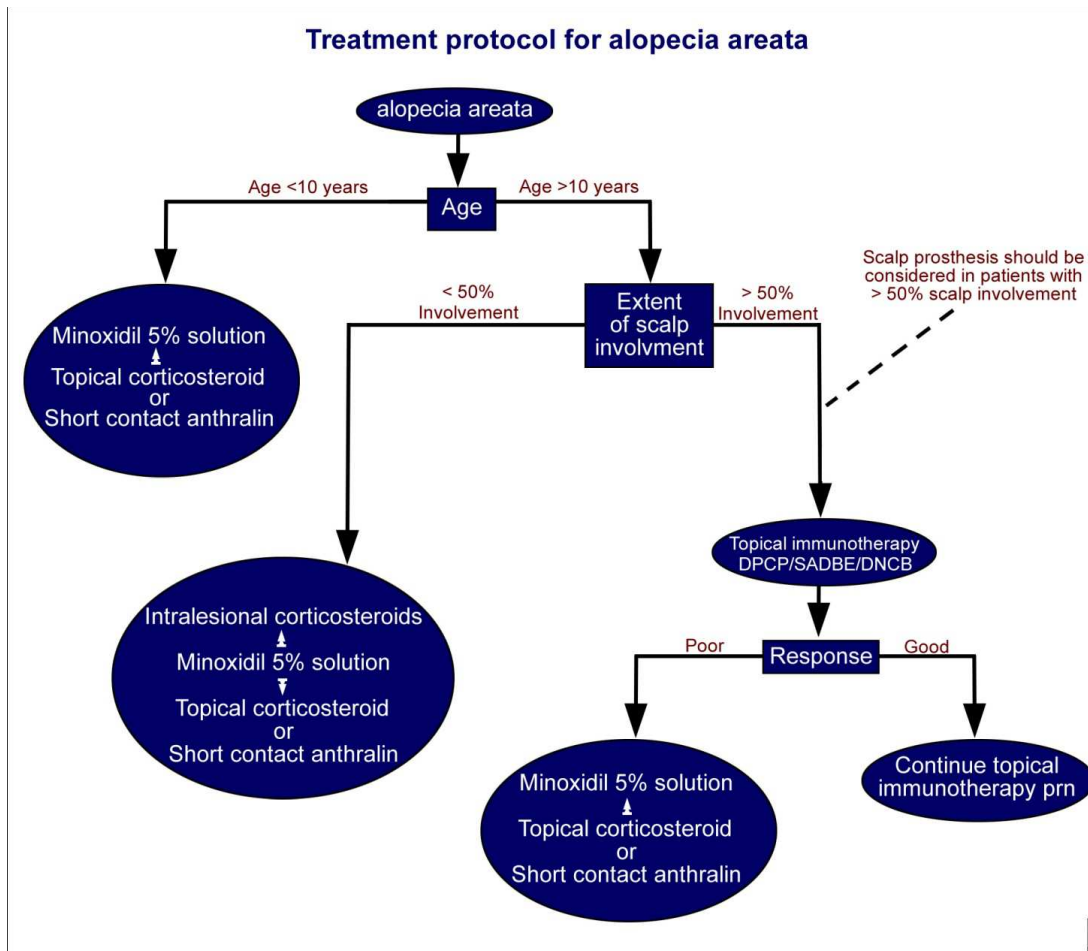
Treatment protocol for alopecia areata

alopecia areata

Age <10 years

Age

Age >10 years

Minoxidil 5% solution
±
Topical corticosteroid
or
Short contact anthralin

< 50% Involvement

Extent of scalp involvment

> 50% Involvement

Scalp prosthesis should be considered in patients with > 50% scalp involvement

Topical immunotherapy DPCP/SADBE/DNCB

Intralesional corticosteroids
±
Minoxidil 5% solution
±
Topical corticosteroid
or
Short contact anthralin

Poor

Response

Good

Minoxidil 5% solution
±
Topical corticosteroid
or
Short contact anthralin

Continue topical immunotherapy prn